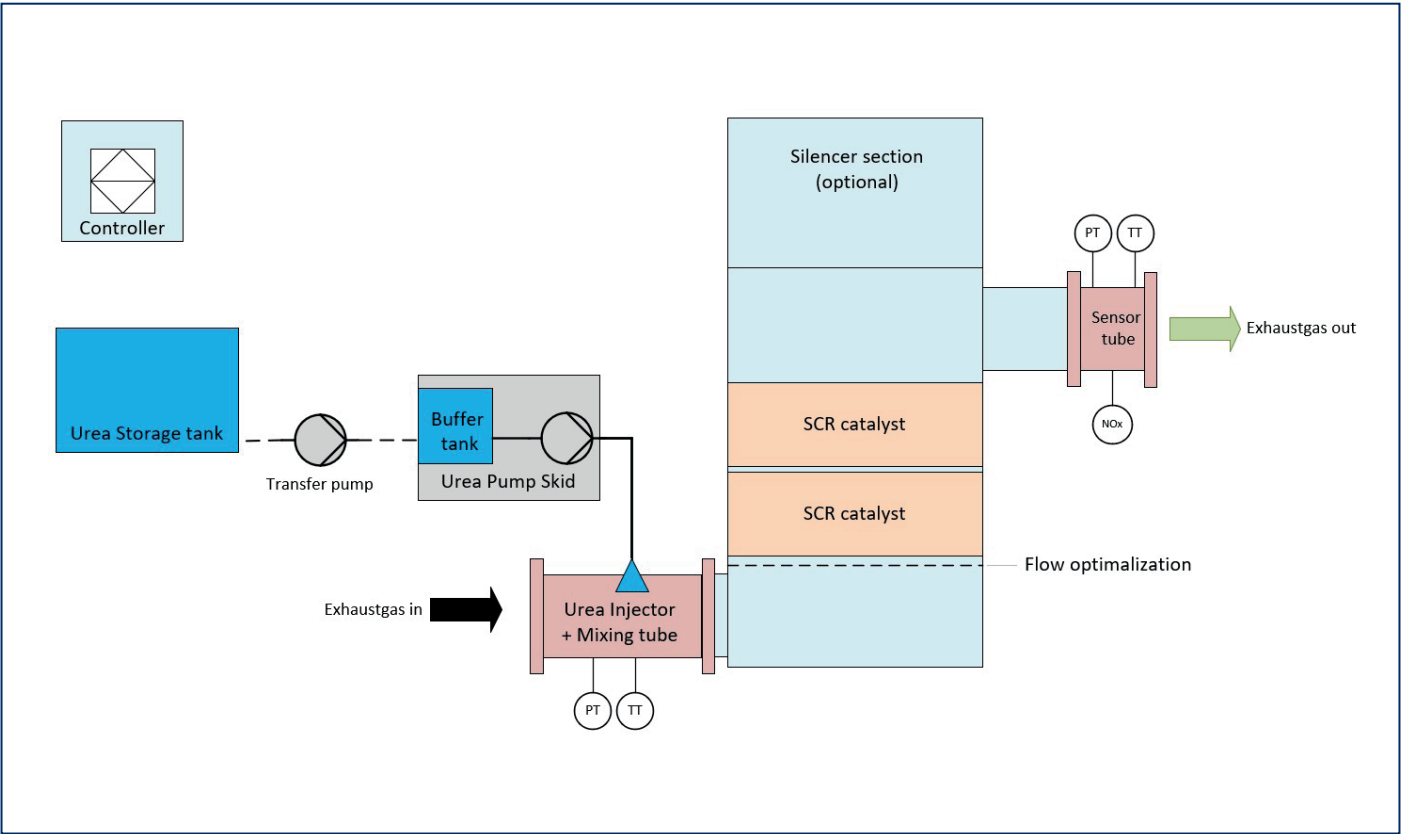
Controller

Silencer section (optional)

PT

TT

Sensor tube

Exhaustgas out

NOx

Urea Storage tank

Transfer pump

Buffer tank

Urea Pump Skid

SCR catalyst

SCR catalyst

Flow optimalization

Exhaustgas in

Urea Injector + Mixing tube

PT

TT